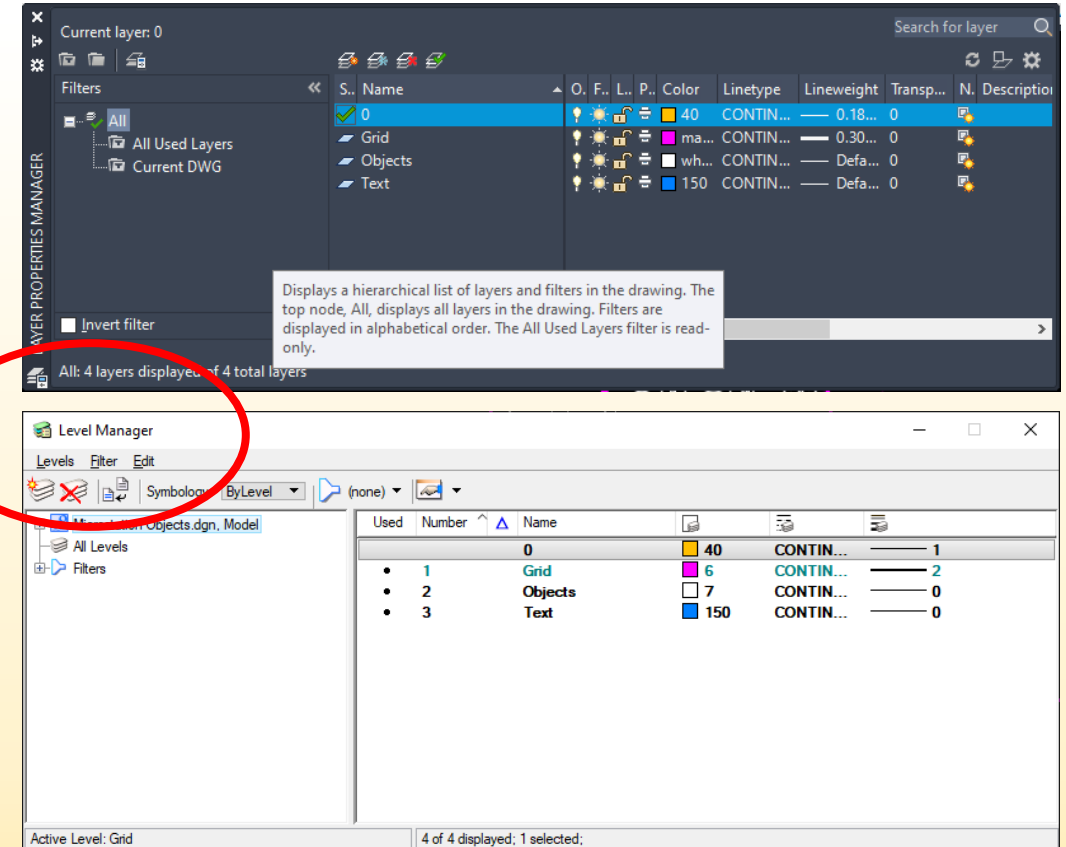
Current layer: 0

Search for layer

LAYER PROPERTIES MANAGER

Filters

All
All Used Layers
Current DWG

| S.. | Name | O. | F.. | L.. | P.. | Color | Linetype | Lineweight | Transp... | N. | Description |
|---|---|---|---|---|---|---|---|---|---|---|---|
| | 0 | | | | | 40 | CONTIN... | —— 0.18... | 0 | | |
| | Grid | | | | | ma... | CONTIN... | —— 0.30... | 0 | | |
| | Objects | | | | | wh... | CONTIN... | —— Defa... | 0 | | |
| | Text | | | | | 150 | CONTIN... | —— Defa... | 0 | | |

Displays a hierarchical list of layers and filters in the drawing. The top node, All, displays all layers in the drawing. Filters are displayed in alphabetical order. The All Used Layers filter is read-only.

Invert filter

All: 4 layers displayed of 4 total layers

Level Manager

Levels Filter Edit

Symbology ByLevel (none)

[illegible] Objects.dgn, Model
All Levels
Filters

| Used | Number | Name | | | |
|---|---|---|---|---|---|
| | | 0 | 40 | CONTIN... | 1 |
| • | 1 | Grid | 6 | CONTIN... | 2 |
| • | 2 | Objects | 7 | CONTIN... | 0 |
| • | 3 | Text | 150 | CONTIN... | 0 |

Active Level: Grid

4 of 4 displayed; 1 selected;